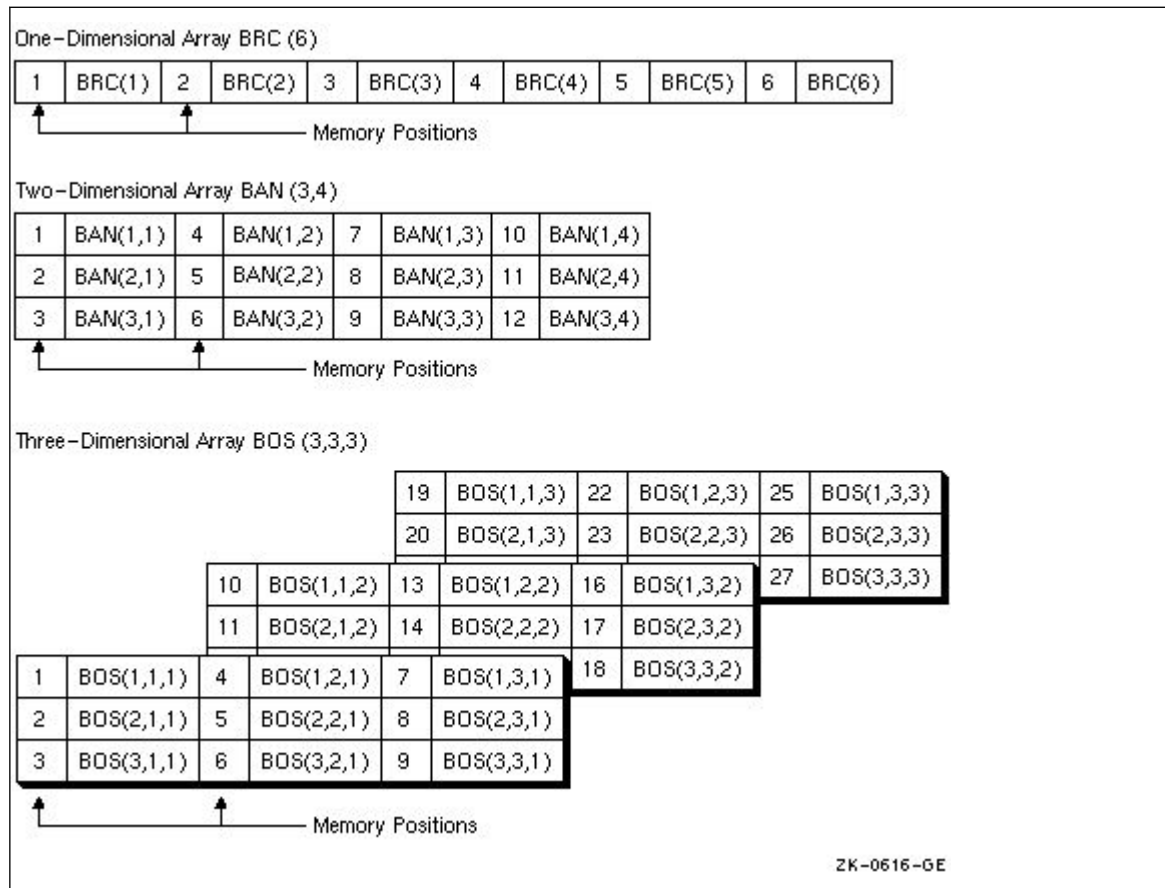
One-Dimensional Array BRC (6)

| 1 | BRC(1) | 2 | BRC(2) | 3 | BRC(3) | 4 | BRC(4) | 5 | BRC(5) | 6 | BRC(6) |
|---|---|---|---|---|---|---|---|---|---|---|---|

Memory Positions

Two-Dimensional Array BAN (3,4)

| 1 | BAN(1,1) | 4 | BAN(1,2) | 7 | BAN(1,3) | 10 | BAN(1,4) |
|---|---|---|---|---|---|---|---|
| 2 | BAN(2,1) | 5 | BAN(2,2) | 8 | BAN(2,3) | 11 | BAN(2,4) |
| 3 | BAN(3,1) | 6 | BAN(3,2) | 9 | BAN(3,3) | 12 | BAN(3,4) |

Memory Positions

Three-Dimensional Array BOS (3,3,3)

| 19 | BOS(1,1,3) | 22 | BOS(1,2,3) | 25 | BOS(1,3,3) |
|---|---|---|---|---|---|
| 20 | BOS(2,1,3) | 23 | BOS(2,2,3) | 26 | BOS(2,3,3) |
| | | | | 27 | BOS(3,3,3) |

| 10 | BOS(1,1,2) | 13 | BOS(1,2,2) | 16 | BOS(1,3,2) |
|---|---|---|---|---|---|
| 11 | BOS(2,1,2) | 14 | BOS(2,2,2) | 17 | BOS(2,3,2) |
| | | | | 18 | BOS(3,3,2) |

| 1 | BOS(1,1,1) | 4 | BOS(1,2,1) | 7 | BOS(1,3,1) |
|---|---|---|---|---|---|
| 2 | BOS(2,1,1) | 5 | BOS(2,2,1) | 8 | BOS(2,3,1) |
| 3 | BOS(3,1,1) | 6 | BOS(3,2,1) | 9 | BOS(3,3,1) |

Memory Positions

ZK-0616-GE